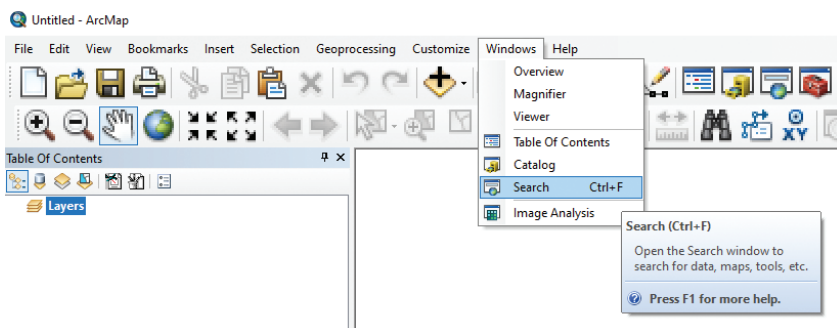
Untitled - ArcMap

File Edit View Bookmarks Insert Selection Geoprocessing Customize Windows Help

Table Of Contents

Layers

Overview
Magnifier
Viewer
Table Of Contents
Catalog
Search Ctrl+F
Image Analysis

XY

Search (Ctrl+F)

Open the Search window to search for data, maps, tools, etc.

Press F1 for more help.